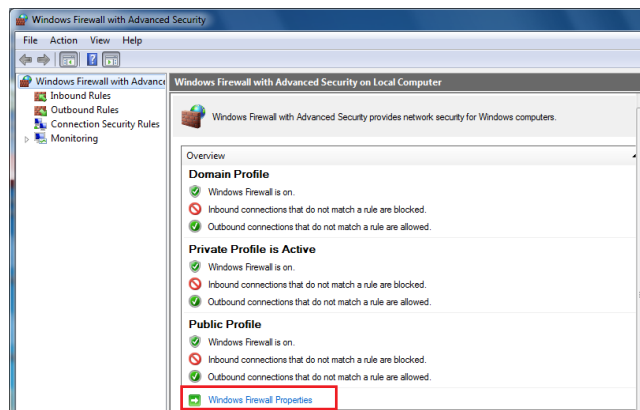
Windows Firewall with Advanced Security

File Action View Help

Windows Firewall with Advance
Inbound Rules
Outbound Rules
Connection Security Rules
Monitoring

Windows Firewall with Advanced Security on Local Computer

Windows Firewall with Advanced Security provides network security for Windows computers.

Overview

Domain Profile
Windows Firewall is on.
Inbound connections that do not match a rule are blocked.
Outbound connections that do not match a rule are allowed.

Private Profile is Active
Windows Firewall is on.
Inbound connections that do not match a rule are blocked.
Outbound connections that do not match a rule are allowed.

Public Profile
Windows Firewall is on.
Inbound connections that do not match a rule are blocked.
Outbound connections that do not match a rule are allowed.

Windows Firewall Properties